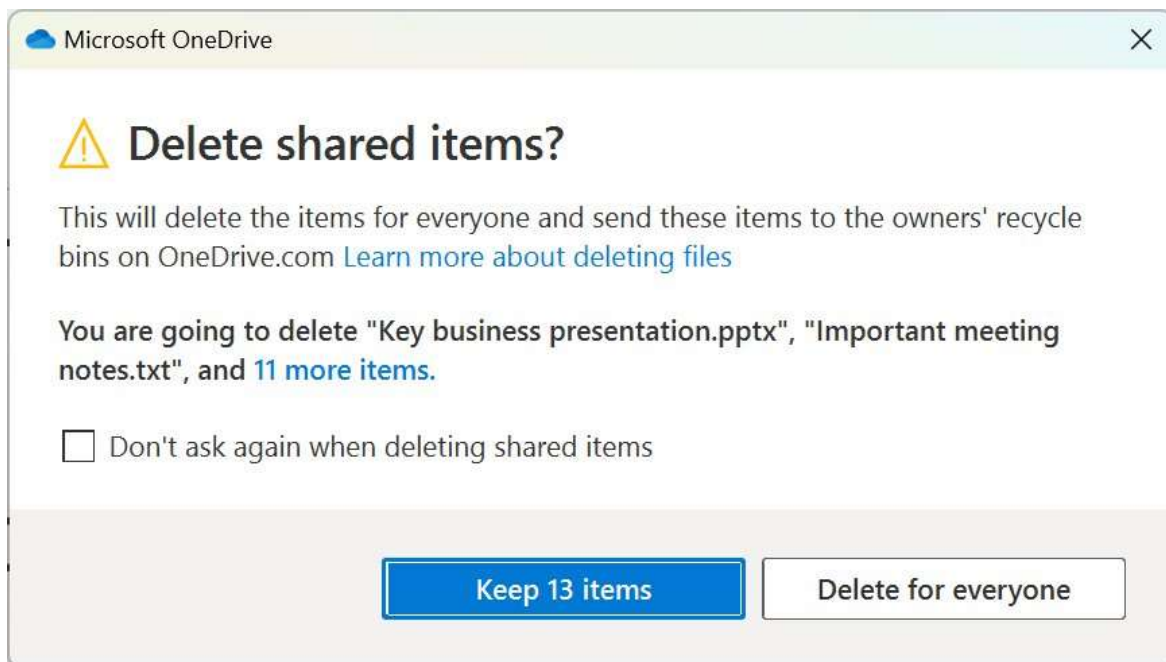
Microsoft OneDrive

×

Delete shared items?

This will delete the items for everyone and send these items to the owners' recycle bins on OneDrive.com Learn more about deleting files

You are going to delete "Key business presentation.pptx", "Important meeting notes.txt", and 11 more items.

Don't ask again when deleting shared items

Keep 13 items

Delete for everyone